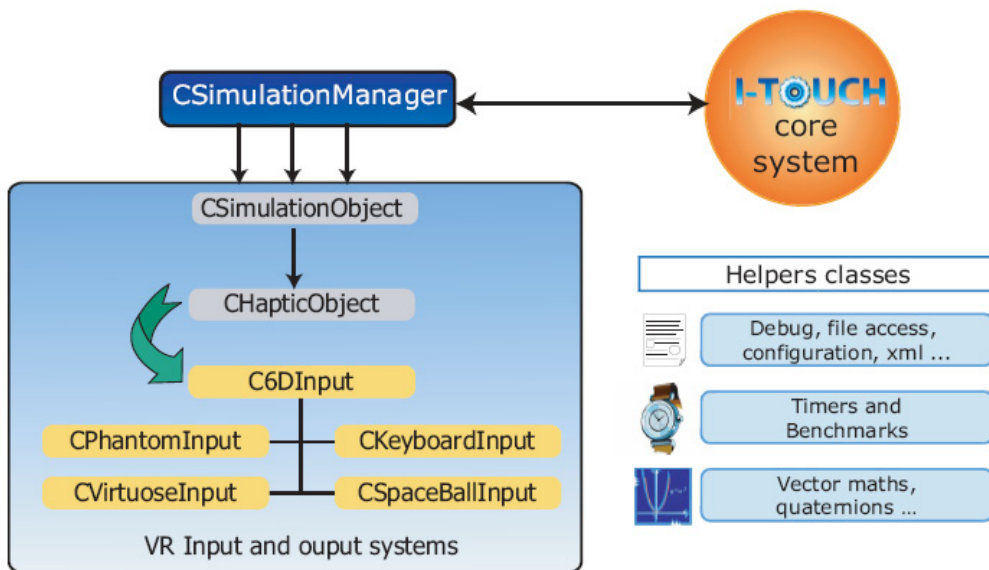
CSimulationManager

I-TOUCH core system

CSimulationObject

CHapticObject

C6DInput

CPhantomInput

CKeyboardInput

CVirtuoseInput

CSpaceBallInput

VR Input and ouput systems

Helpers classes

Debug, file access, configuration, xml ...

Timers and Benchmarks

Vector maths, quaternions ...